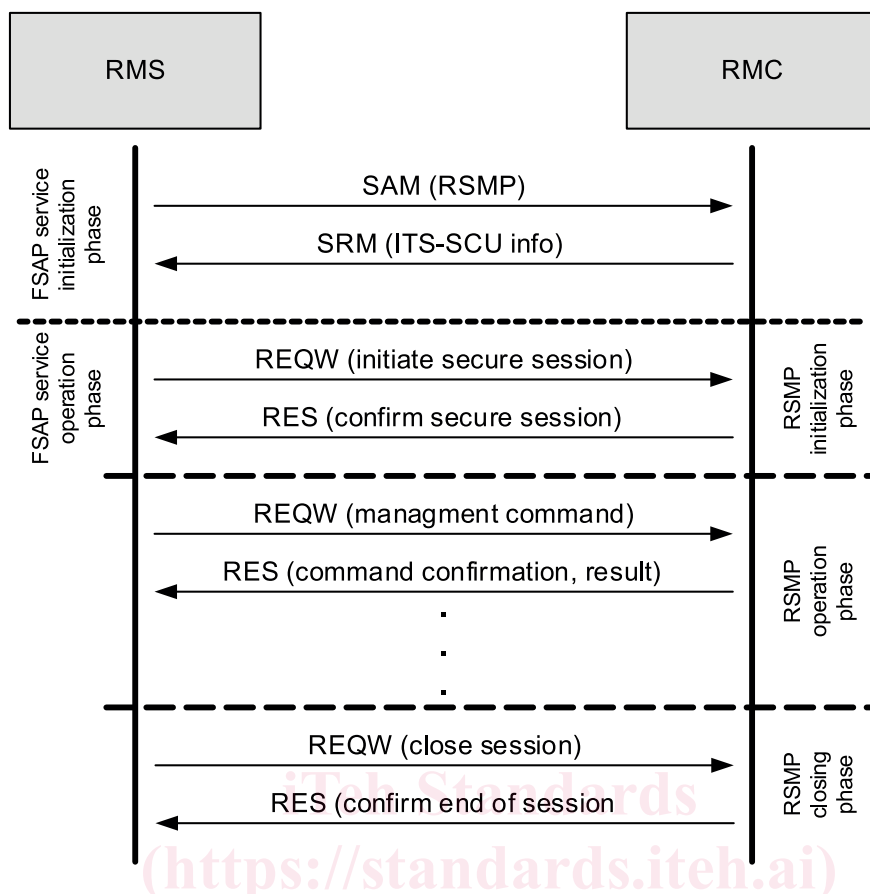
RMS

RMC

FSAP service initialization phase

SAM (RSMP)

SRM (ITS-SCU info)

FSAP service operation phase

REQW (initiate secure session)

RES (confirm secure session)

RSMP initialization phase

REQW (managment command)

RES (command confirmation, result)

RSMP operation phase

REQW (close session)

RES (confirm end of session

RSMP closing phase

iTeh Standards
(https://standards.iteh.ai)